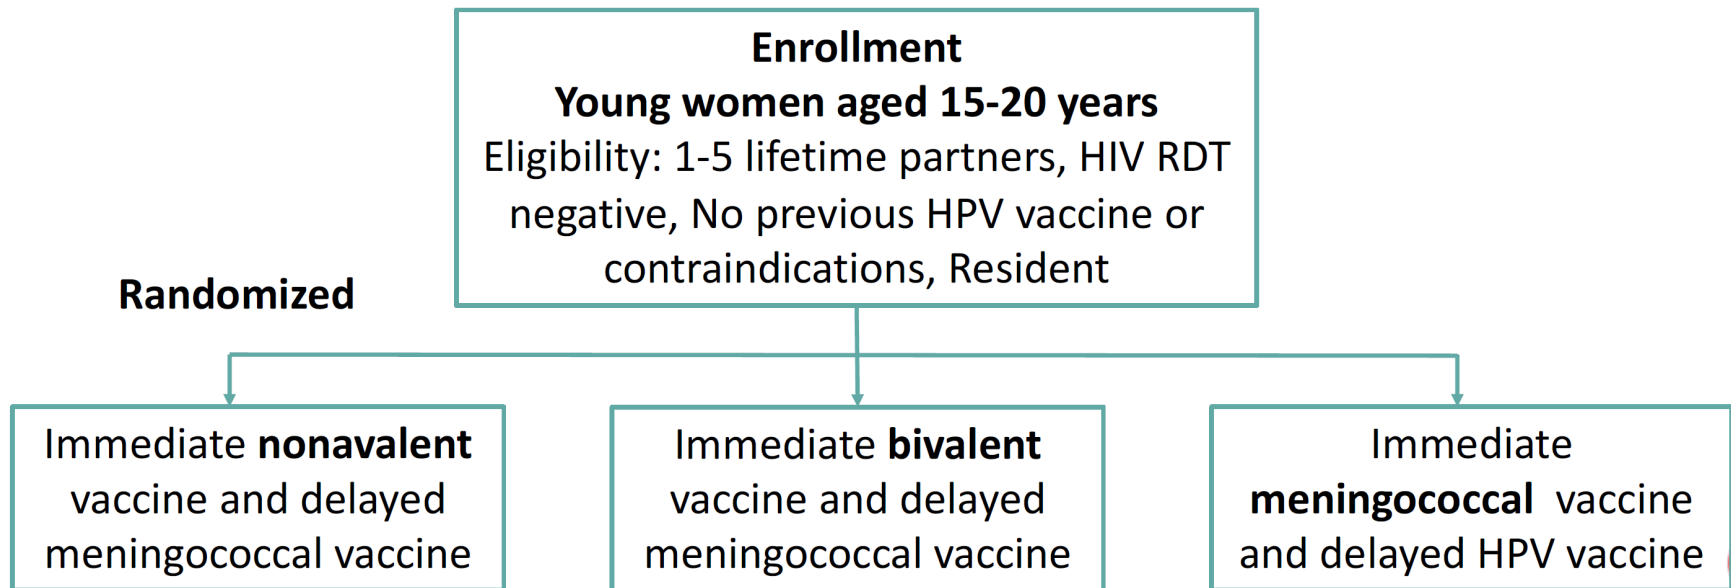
Enrollment
Young women aged 15-20 years
Eligibility: 1-5 lifetime partners, HIV RDT negative, No previous HPV vaccine or contraindications, Resident

Randomized

Immediate nonavalent vaccine and delayed meningococcal vaccine

Immediate bivalent vaccine and delayed meningococcal vaccine

Immediate meningococcal vaccine and delayed HPV vaccine